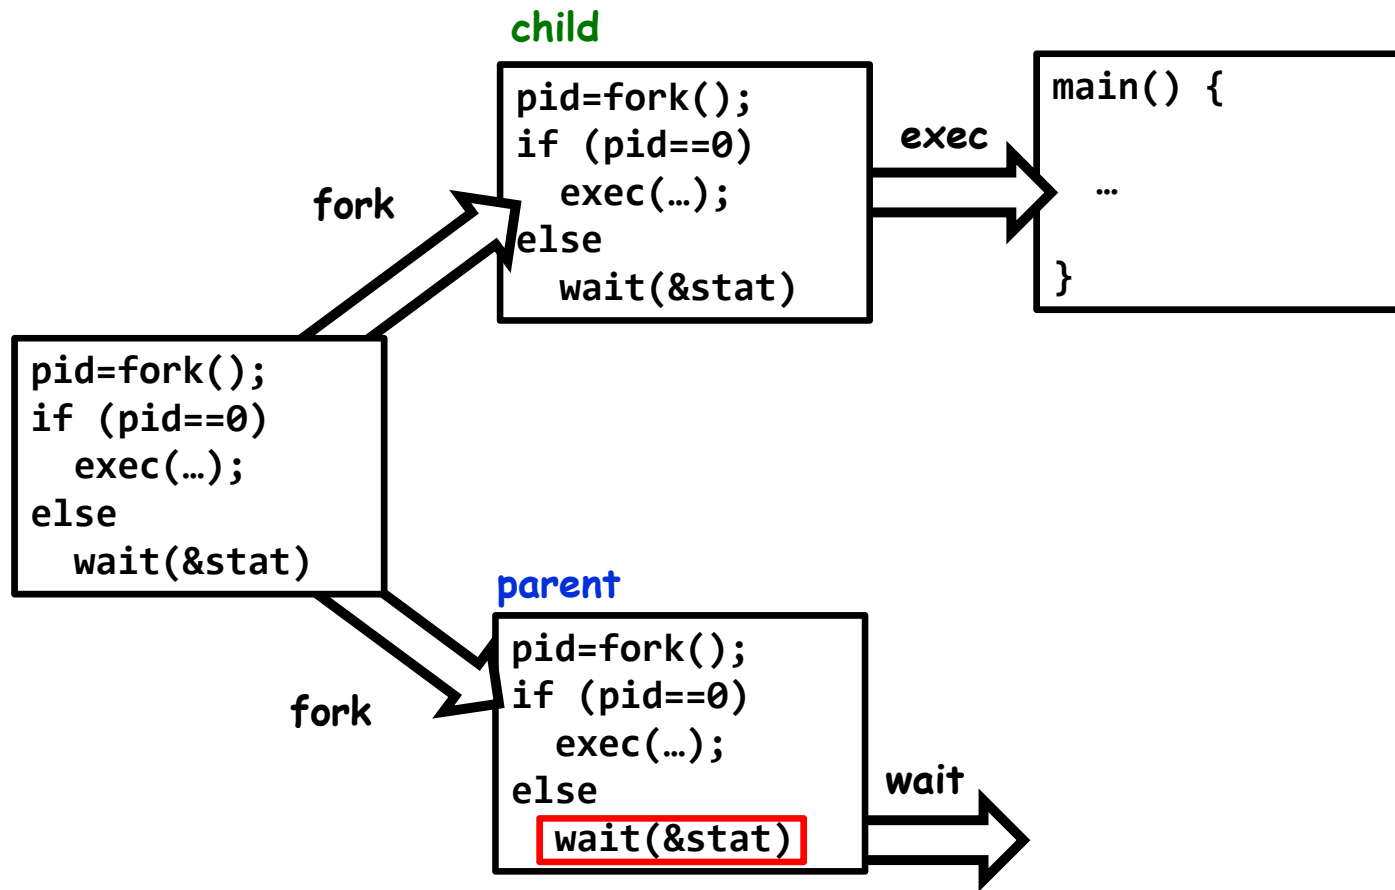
child

pid=fork();
if (pid==0)
  exec(…);
else
  wait(&stat)

exec

main() {

  …

}

fork

pid=fork();
if (pid==0)
  exec(…);
else
  wait(&stat)

parent

fork

pid=fork();
if (pid==0)
  exec(…);
else
  wait(&stat)

wait